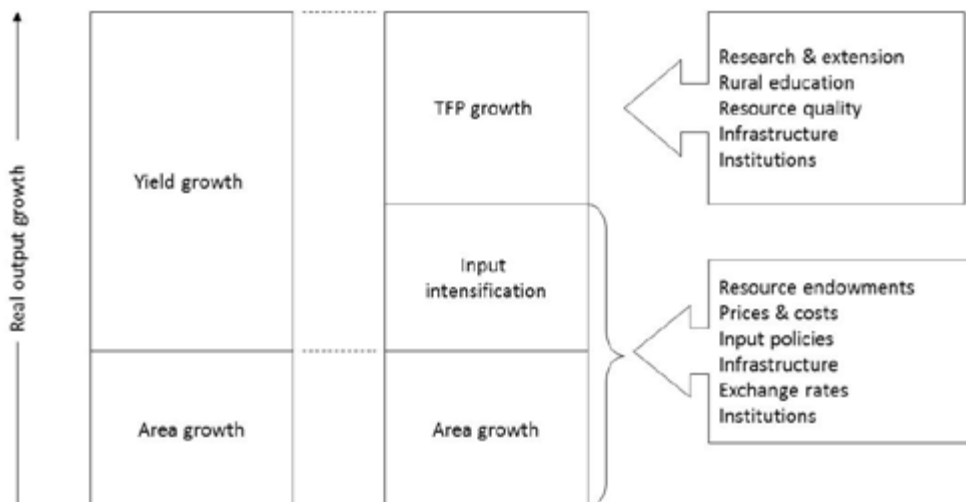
Real output growth

Yield growth

Area growth

TFP growth

Input intensification

Area growth

Research & extension
Rural education
Resource quality
Infrastructure
Institutions

Resource endowments
Prices & costs
Input policies
Infrastructure
Exchange rates
Institutions